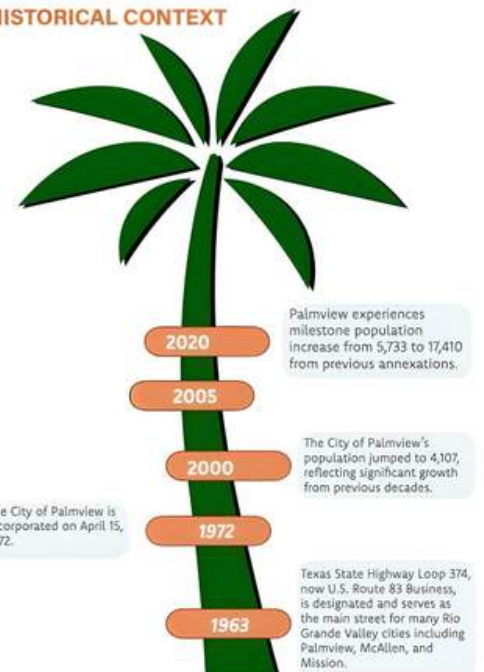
ISTORICAL CONTEXT

Palmview experiences milestone population increase from 5,733 to 17,410 from previous annexations.

2020

2005

The City of Palmview's population jumped to 4,107, reflecting significant growth from previous decades.

2000

e City of Palmview is corporated on April 15, 72.

1972

Texas State Highway Loop 374, now U.S. Route 83 Business, is designated and serves as the main street for many Rio Grande Valley cities including Palmview, McAllen, and Mission.

1963